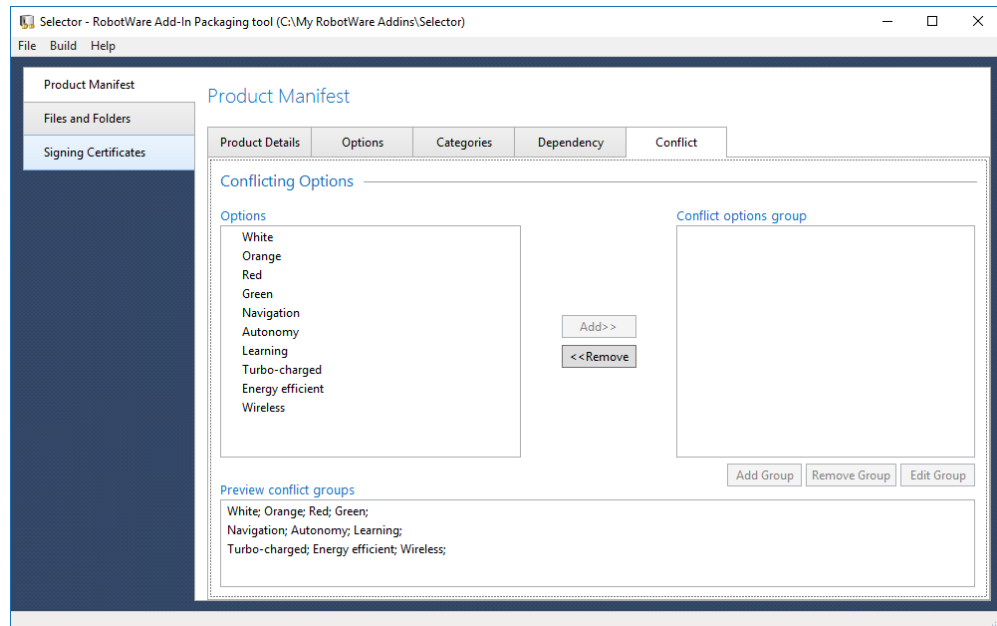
Selector - RobotWare Add-In Packaging tool (C:\My RobotWare Addins\Selector)

File Build Help

Product Manifest
Files and Folders
Signing Certificates

Product Manifest

Product Details | Options | Categories | Dependency | Conflict

Conflicting Options

Options
White
Orange
Red
Green
Navigation
Autonomy
Learning
Turbo-charged
Energy efficient
Wireless

Add>>
<<Remove

Conflict options group

Add Group | Remove Group | Edit Group

Preview conflict groups
White; Orange; Red; Green;
Navigation; Autonomy; Learning;
Turbo-charged; Energy efficient; Wireless;